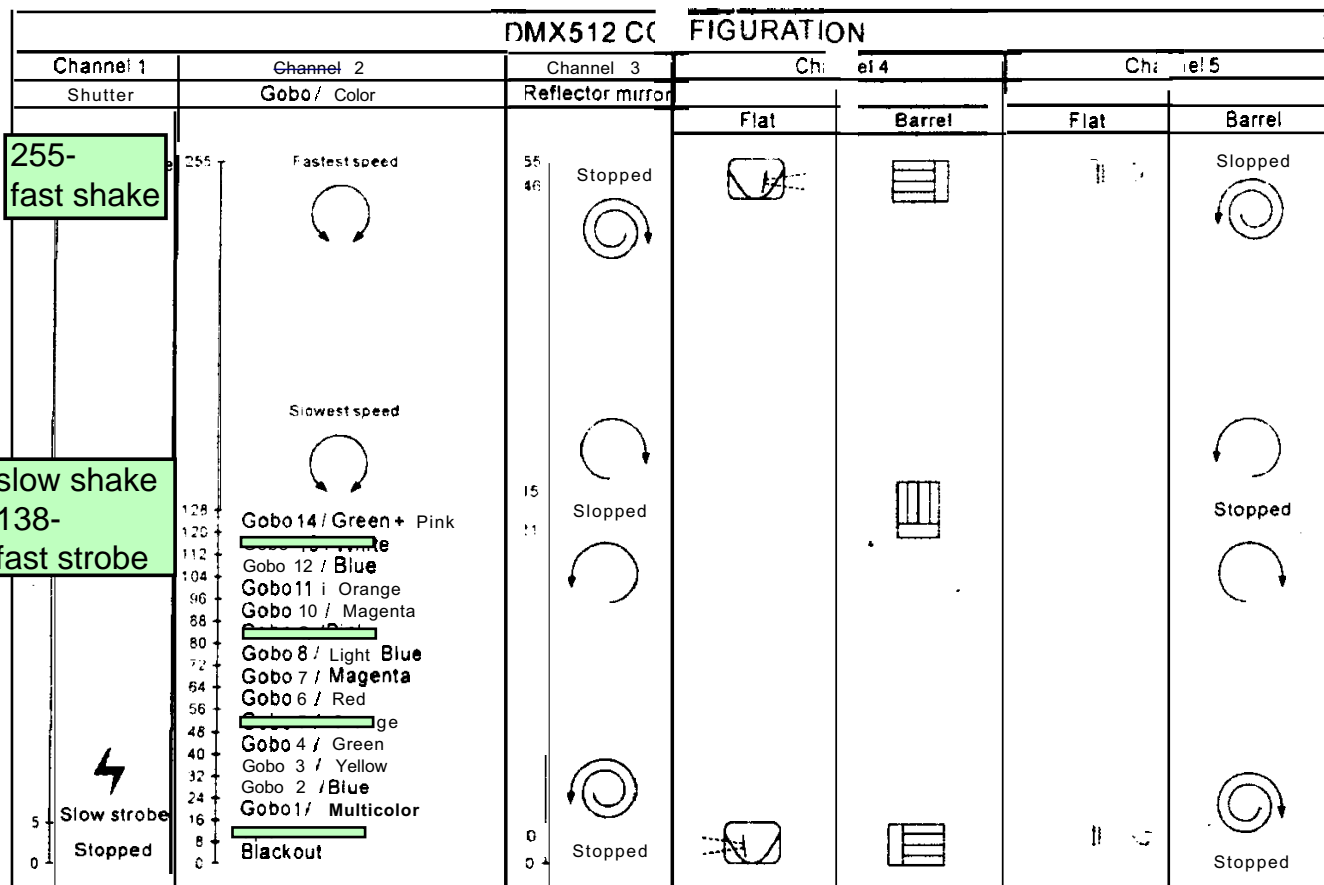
DMX512 C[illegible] FIGURATION

| Channel 1 | Channel 2 | Channel 3 | Ch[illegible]el 4 | | Cha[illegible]el 5 | |
|---|---|---|---|---|---|---|
| Shutter | Gobo / Color | Reflector mirror | | | | |
| | | | Flat | Barrel | Flat | Barrel |

255-
fast shake

slow shake
138-
fast strobe

255
Fastest speed

Slowest speed

128
120
112
104
96
88
80
72
64
56
48
40
32
24
16
8
0

Gobo 14 / Green + Pink
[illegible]te
Gobo 12 / Blue
Gobo 11 i Orange
Gobo 10 / Magenta
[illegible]
Gobo 8 / Light Blue
Gobo 7 / Magenta
Gobo 6 / Red
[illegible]ge
Gobo 4 / Green
Gobo 3 / Yellow
Gobo 2 / Blue
Gobo 1 / Multicolor
Blackout

5
0
Slow strobe
Stopped

55
46
Stopped

15
11
Slopped

0
0
Stopped

Slopped

Stopped

Stopped